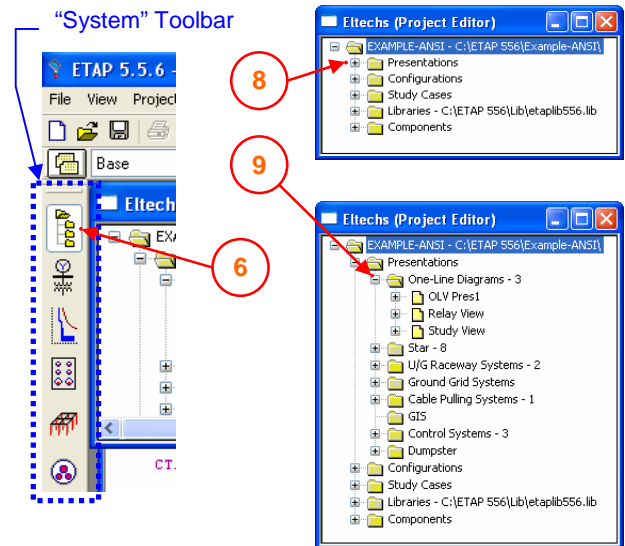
"System" Toolbar

ETAP 5.5.6 -

File View Projec

Base

Eltechs

EXA

CT.

6

8

9

Eltechs (Project Editor)

EXAMPLE-ANSI - C:\ETAP 556\Example-ANSI\
Presentations
Configurations
Study Cases
Libraries - C:\ETAP 556\Lib\etaplib556.lib
Components

Eltechs (Project Editor)

EXAMPLE-ANSI - C:\ETAP 556\Example-ANSI\
Presentations
One-Line Diagrams - 3
OLV Pres1
Relay View
Study View
Star - 8
U/G Raceway Systems - 2
Ground Grid Systems
Cable Pulling Systems - 1
GIS
Control Systems - 3
Dumpster
Configurations
Study Cases
Libraries - C:\ETAP 556\Lib\etaplib556.lib
Components